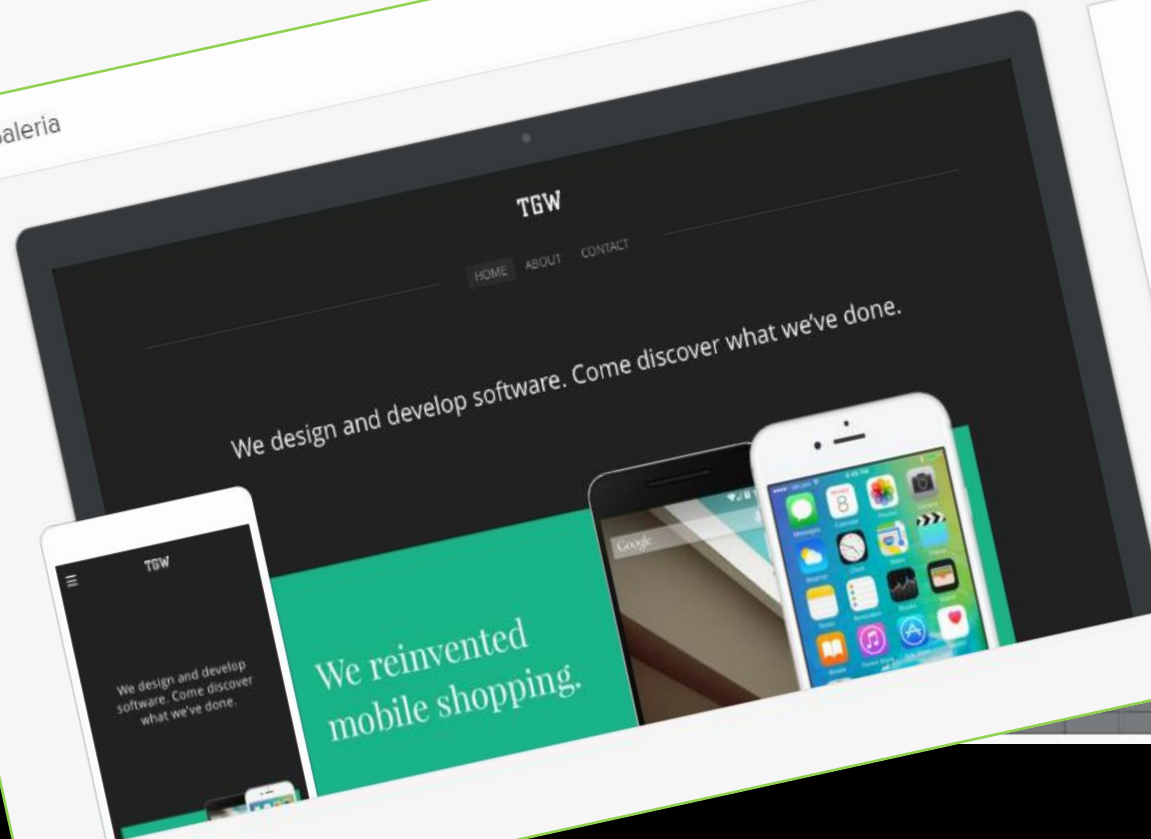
Galeria

TGW

HOME ABOUT CONTACT

We design and develop software. Come discover what we've done.

Google

We reinvented mobile shopping.

TGW

We design and develop software. Come discover what we've done.